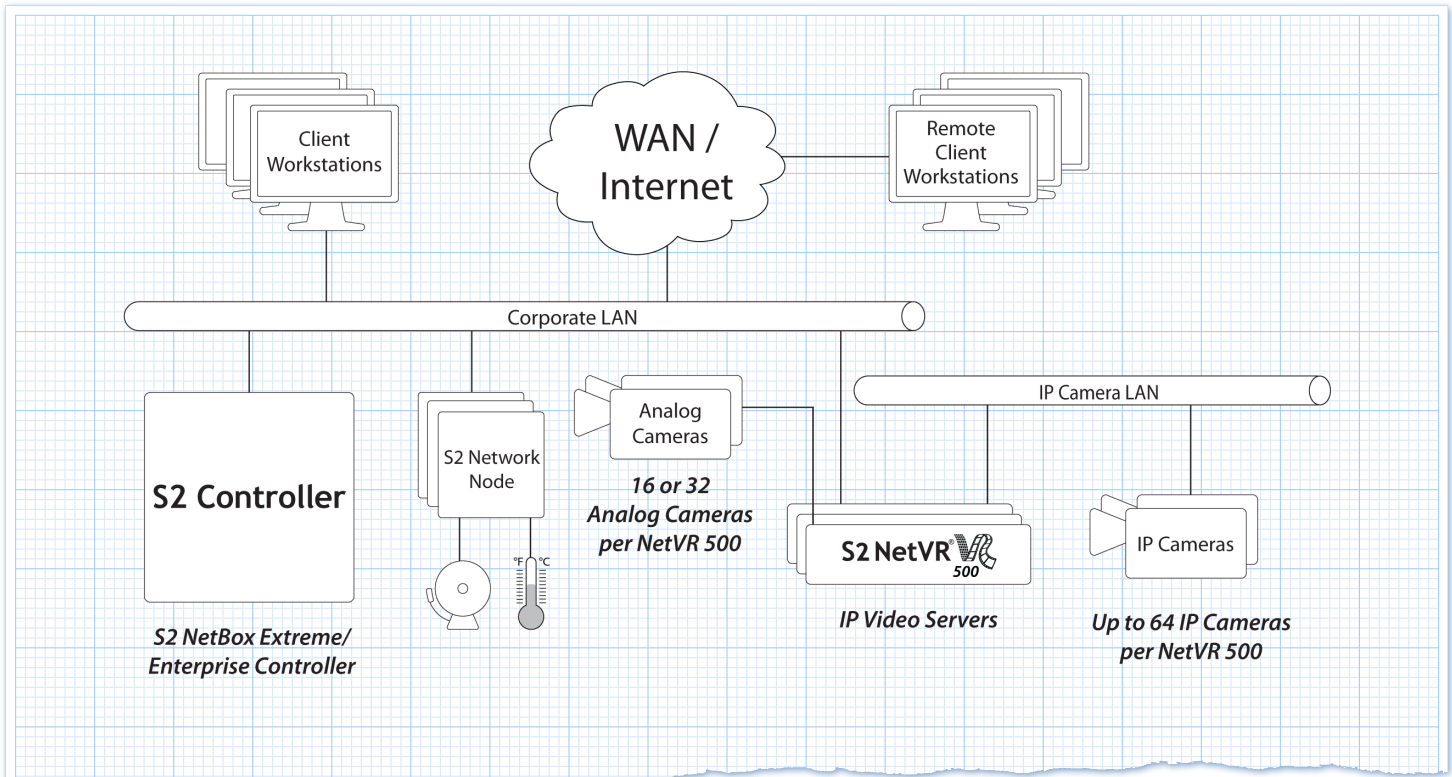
Client Workstations

WAN / Internet

Remote Client Workstations

Corporate LAN

IP Camera LAN

S2 Controller

S2 NetBox Extreme/ Enterprise Controller

S2 Network Node

°F °C

Analog Cameras

16 or 32 Analog Cameras per NetVR 500

S2 NetVR® 500

IP Video Servers

IP Cameras

Up to 64 IP Cameras per NetVR 500